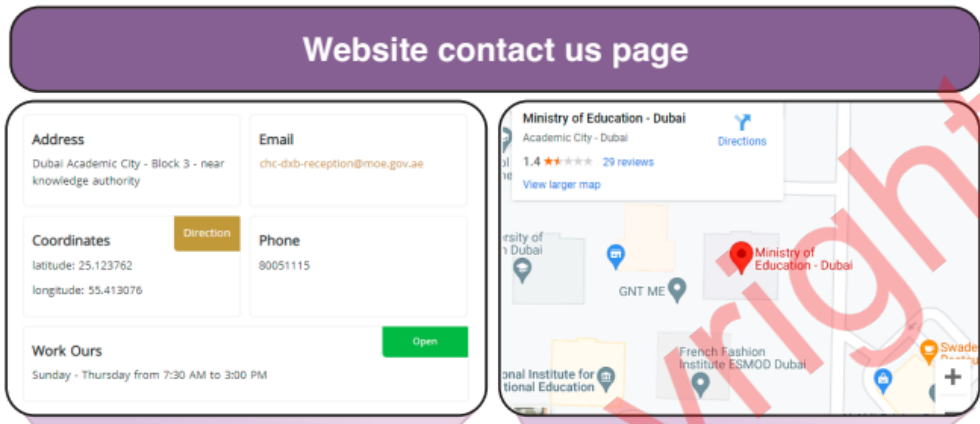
Website contact us page

Address
Dubai Academic City - Block 3 - near knowledge authority

Email
chc-dxb-reception@moe.gov.ae

Coordinates
Direction
latitude: 25.123762
longitude: 55.413076

Phone
80051115

Work Ours
Open
Sunday - Thursday from 7:30 AM to 3:00 PM

Ministry of Education - Dubai
Academic City - Dubai
1.4 29 reviews
View larger map
Directions

rsity of Dubai
GNT ME
Ministry of Education - Dubai
French Fashion Institute ESMOD Dubai
onal Institute for tional Education
Swade
+

right